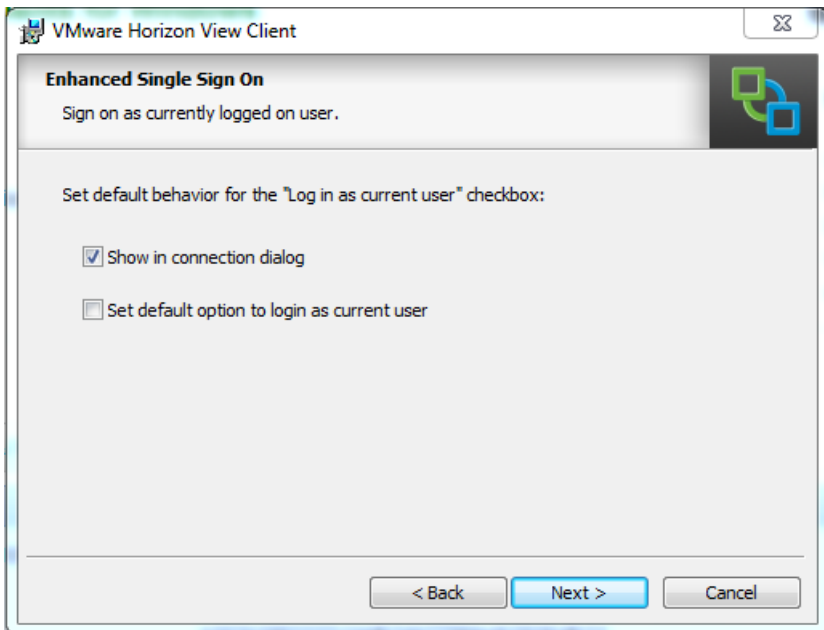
VMware Horizon View Client

Enhanced Single Sign On

Sign on as currently logged on user.

Set default behavior for the "Log in as current user" checkbox:

Show in connection dialog

Set default option to login as current user

< Back

Next >

Cancel